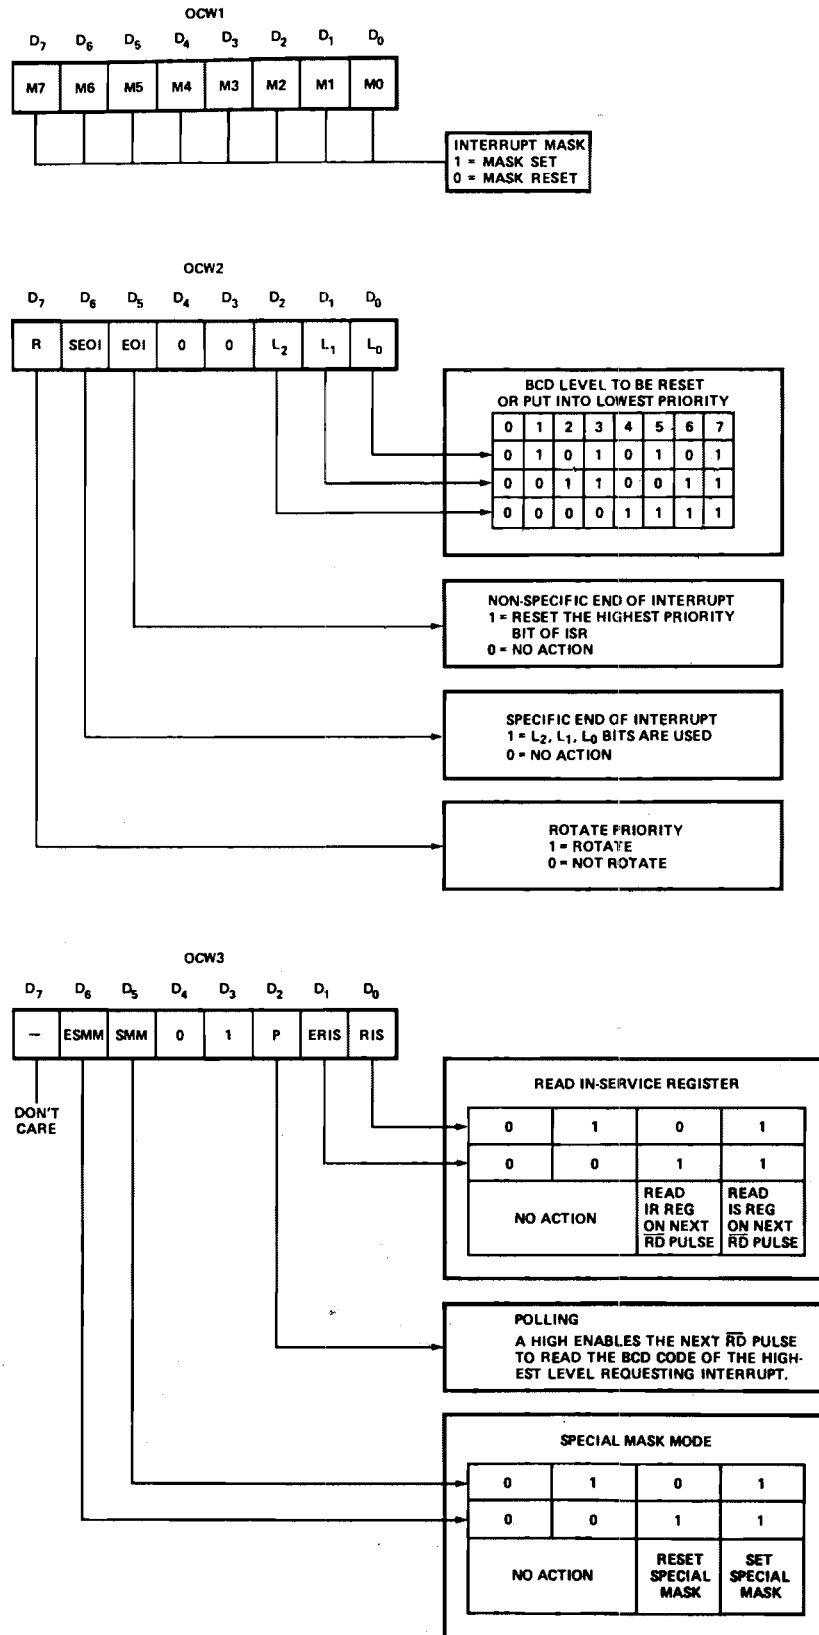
OCW1

$D_7$ $D_6$ $D_5$ $D_4$ $D_3$ $D_2$ $D_1$ $D_0$

| M7 | M6 | M5 | M4 | M3 | M2 | M1 | M0 |
|---|---|---|---|---|---|---|---|

INTERRUPT MASK
1 = MASK SET
0 = MASK RESET

OCW2

$D_7$ $D_6$ $D_5$ $D_4$ $D_3$ $D_2$ $D_1$ $D_0$

| R | SEOI | EOI | 0 | 0 | $L_2$ | $L_1$ | $L_0$ |
|---|---|---|---|---|---|---|---|

BCD LEVEL TO BE RESET OR PUT INTO LOWEST PRIORITY

| 0 | 1 | 2 | 3 | 4 | 5 | 6 | 7 |
|---|---|---|---|---|---|---|---|
| 0 | 1 | 0 | 1 | 0 | 1 | 0 | 1 |
| 0 | 0 | 1 | 1 | 0 | 0 | 1 | 1 |
| 0 | 0 | 0 | 0 | 1 | 1 | 1 | 1 |

NON-SPECIFIC END OF INTERRUPT
1 = RESET THE HIGHEST PRIORITY BIT OF ISR
0 = NO ACTION

SPECIFIC END OF INTERRUPT
1 = $L_2$, $L_1$, $L_0$ BITS ARE USED
0 = NO ACTION

ROTATE PRIORITY
1 = ROTATE
0 = NOT ROTATE

OCW3

$D_7$ $D_6$ $D_5$ $D_4$ $D_3$ $D_2$ $D_1$ $D_0$

| — | ESMM | SMM | 0 | 1 | P | ERIS | RIS |
|---|---|---|---|---|---|---|---|

DON'T CARE

READ IN-SERVICE REGISTER

| 0 | 1 | 0 | 1 |
|---|---|---|---|
| 0 | 0 | 1 | 1 |
| NO ACTION | | READ IR REG ON NEXT $\overline{RD}$ PULSE | READ IS REG ON NEXT $\overline{RD}$ PULSE |

POLLING
A HIGH ENABLES THE NEXT $\overline{RD}$ PULSE TO READ THE BCD CODE OF THE HIGHEST LEVEL REQUESTING INTERRUPT.

SPECIAL MASK MODE

| 0 | 1 | 0 | 1 |
|---|---|---|---|
| 0 | 0 | 1 | 1 |
| NO ACTION | | RESET SPECIAL MASK | SET SPECIAL MASK |